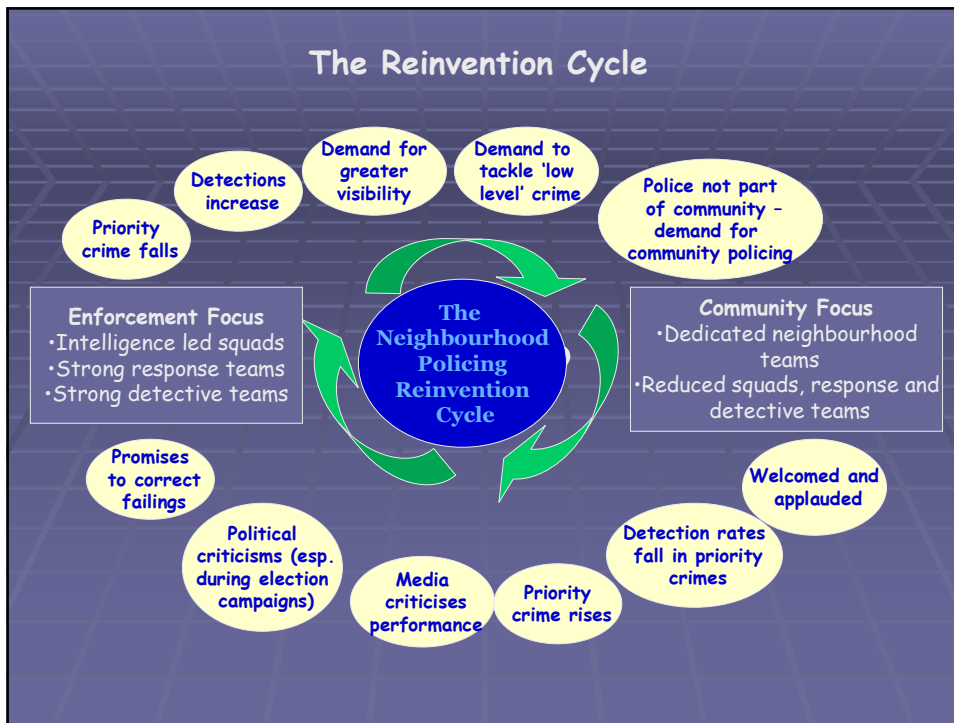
The Reinvention Cycle

Priority crime falls

Detections increase

Demand for greater visibility

Demand to tackle 'low level' crime

Police not part of community – demand for community policing

Enforcement Focus
•Intelligence led squads
•Strong response teams
•Strong detective teams

The Neighbourhood Policing Reinvention Cycle

Community Focus
•Dedicated neighbourhood teams
•Reduced squads, response and detective teams

Welcomed and applauded

Detection rates fall in priority crimes

Priority crime rises

Media criticises performance

Political criticisms (esp. during election campaigns)

Promises to correct failings